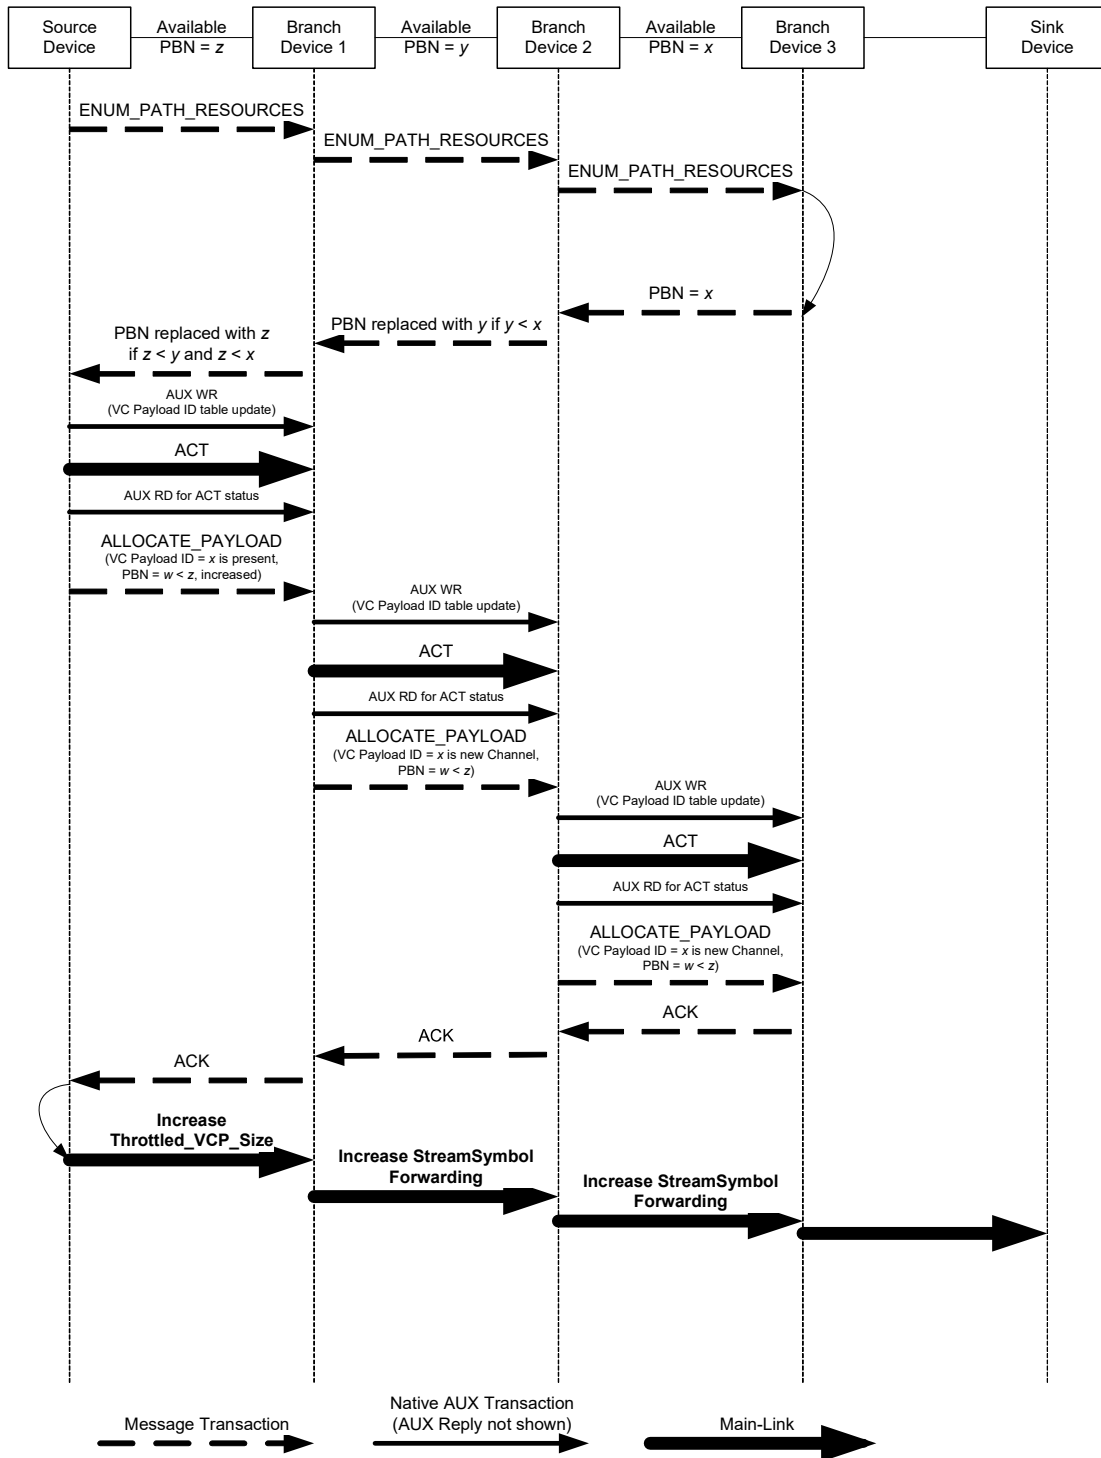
Source Device

Available PBN = $z$

Branch Device 1

Available PBN = $y$

Branch Device 2

Available PBN = $x$

Branch Device 3

Sink Device

ENUM_PATH_RESOURCES

ENUM_PATH_RESOURCES

ENUM_PATH_RESOURCES

PBN = $x$

PBN replaced with $y$ if $y < x$

PBN replaced with $z$ if $z < y$ and $z < x$

AUX WR
(VC Payload ID table update)

ACT

AUX RD for ACT status

ALLOCATE_PAYLOAD
(VC Payload ID = $x$ is present, PBN = $w < z$, increased)

AUX WR
(VC Payload ID table update)

ACT

AUX RD for ACT status

ALLOCATE_PAYLOAD
(VC Payload ID = $x$ is new Channel, PBN = $w < z$)

AUX WR
(VC Payload ID table update)

ACT

AUX RD for ACT status

ALLOCATE_PAYLOAD
(VC Payload ID = $x$ is new Channel, PBN = $w < z$)

ACK

ACK

ACK

Increase Throttled_VCP_Size

Increase StreamSymbol Forwarding

Increase StreamSymbol Forwarding

Message Transaction

Native AUX Transaction
(AUX Reply not shown)

Main-Link